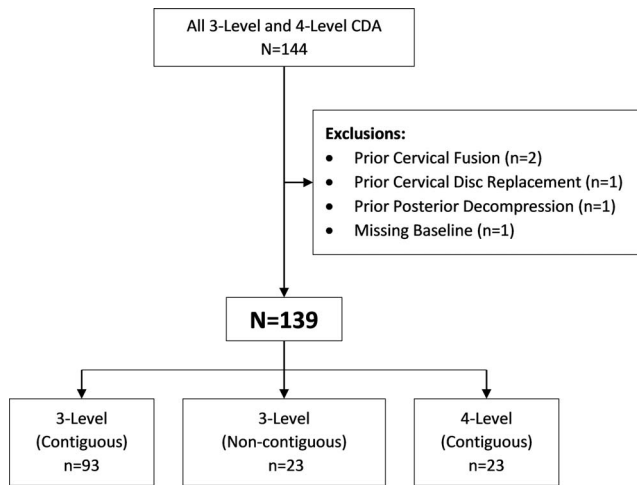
All 3-Level and 4-Level CDA
N=144

Exclusions:
- Prior Cervical Fusion (n=2)
- Prior Cervical Disc Replacement (n=1)
- Prior Posterior Decompression (n=1)
- Missing Baseline (n=1)

N=139

3-Level
(Contiguous)
n=93

3-Level
(Non-contiguous)
n=23

4-Level
(Contiguous)
n=23